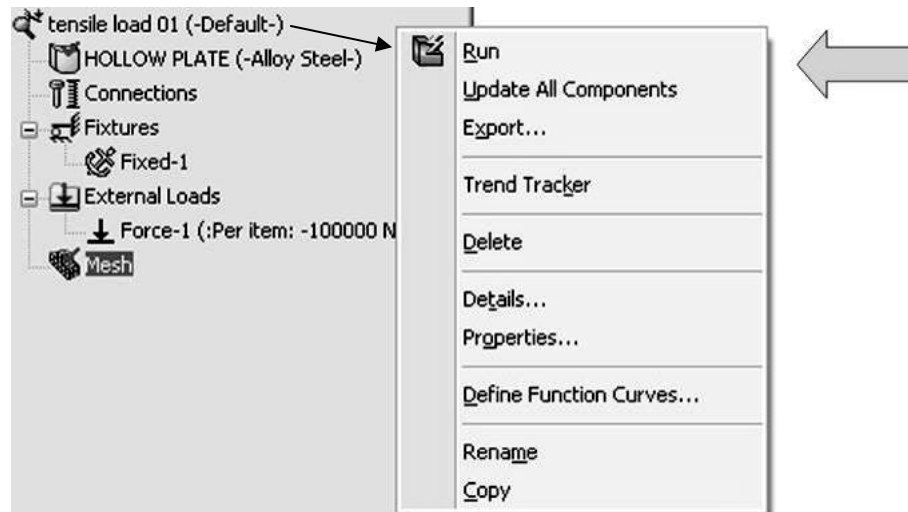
tensile load 01 (-Default-)
HOLLOW PLATE (-Alloy Steel-)
Connections
Fixtures
Fixed-1
External Loads
Force-1 (:Per item: -100000 N
Mesh

Run
Update All Components
Export...
Trend Tracker
Delete
Details...
Properties...
Define Function Curves...
Rename
Copy